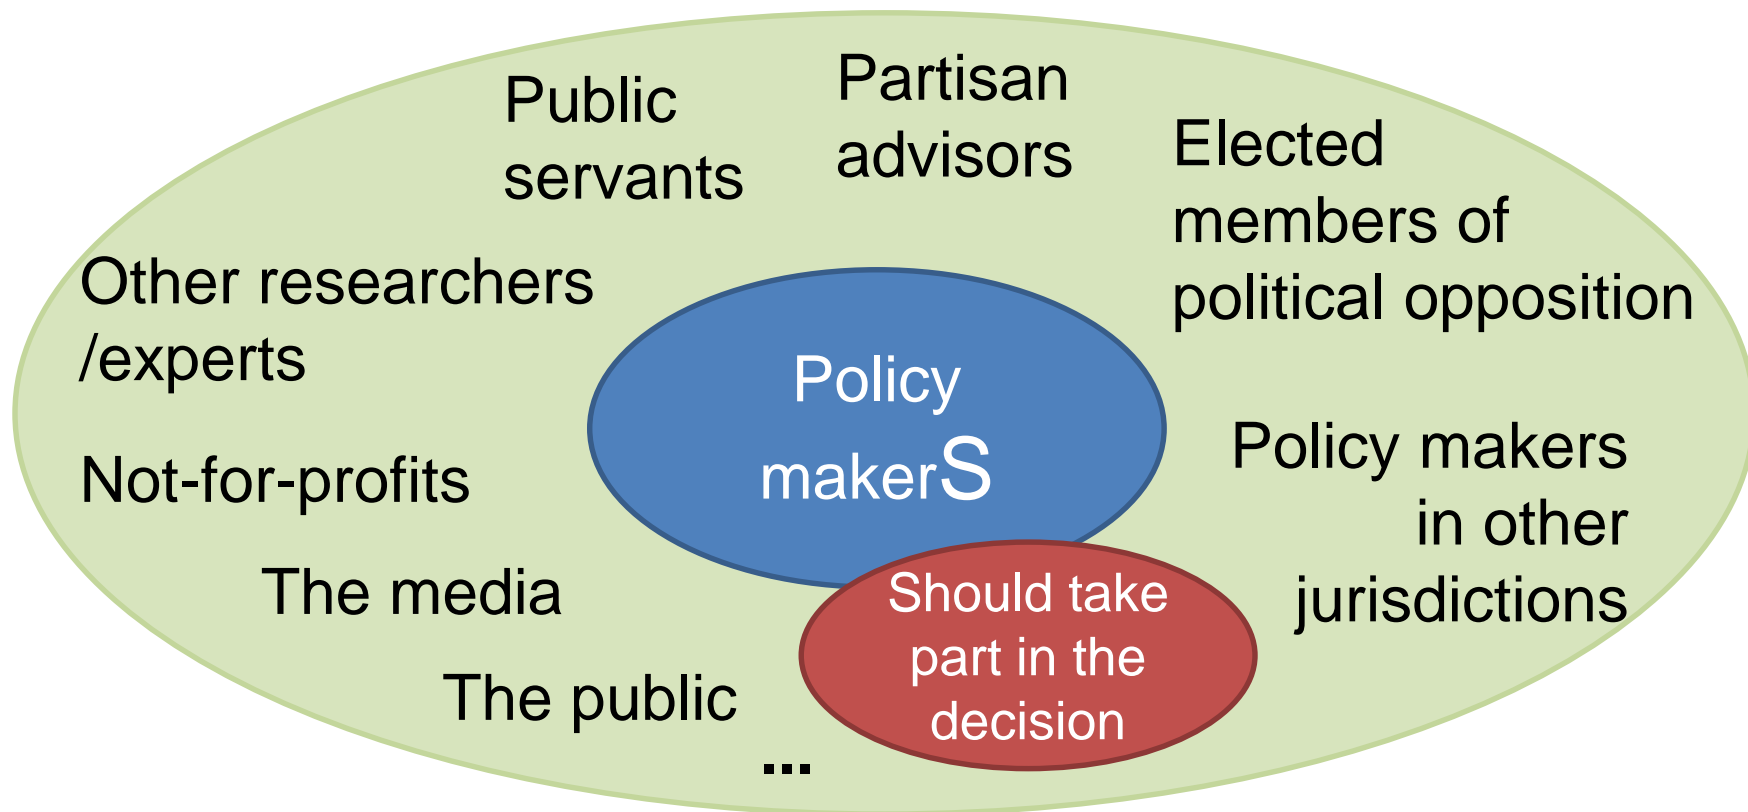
Public servants

Partisan advisors

Elected members of political opposition

Other researchers /experts

Policy makerS

Not-for-profits

Policy makers in other jurisdictions

The media

Should take part in the decision

The public

...